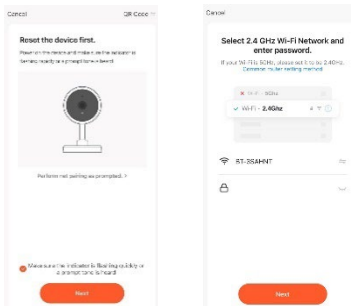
Cancel

QR Code

Reset the device first.

Power on the device and make sure the indicator is flashing quickly or a prompt tone is heard.

Perform net pairing as prompted. >

Make sure the indicator is flashing quickly or a prompt tone is heard

Next

Cancel

Select 2.4 GHz Wi-Fi Network and enter password.

If your Wi-Fi is 5GHz, please set it to be 2.4GHz. Common router setting method

Wi-Fi - 5Ghz

Wi-Fi - 2.4Ghz

BT-3SAHNT

Next